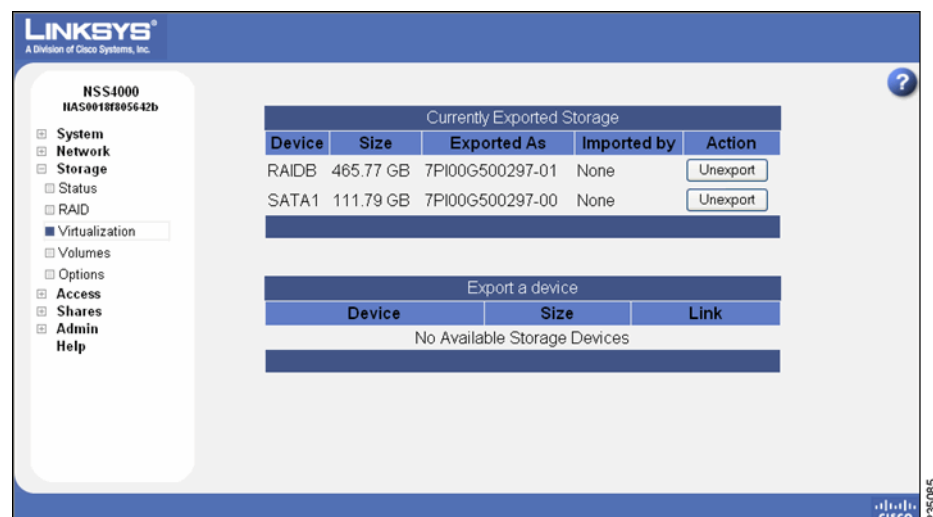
LINKSYS®
A Division of Cisco Systems, Inc.

NSS4000
NAS0018f805642b

System
Network
Storage
Status
RAID
Virtualization
Volumes
Options
Access
Shares
Admin
Help

?

| Currently Exported Storage | | | | |
|---|---|---|---|---|
| Device | Size | Exported As | Imported by | Action |
| RAIDB | 465.77 GB | 7PI00G500297-01 | None | Unexport |
| SATA1 | 111.79 GB | 7PI00G500297-00 | None | Unexport |

| Export a device | | |
|---|---|---|
| Device | Size | Link |
| No Available Storage Devices | | |

CISCO
235085